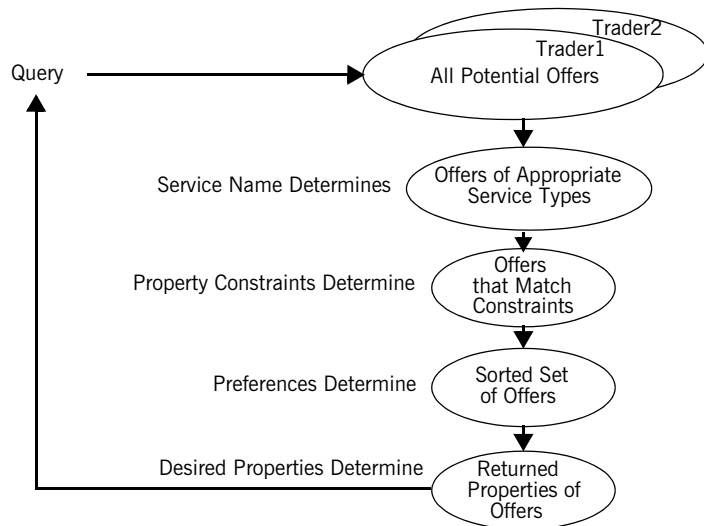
Trader2

Trader1

All Potential Offers

Query

Service Name Determines

Offers of Appropriate Service Types

Property Constraints Determine

Offers that Match Constraints

Preferences Determine

Sorted Set of Offers

Desired Properties Determine

Returned Properties of Offers